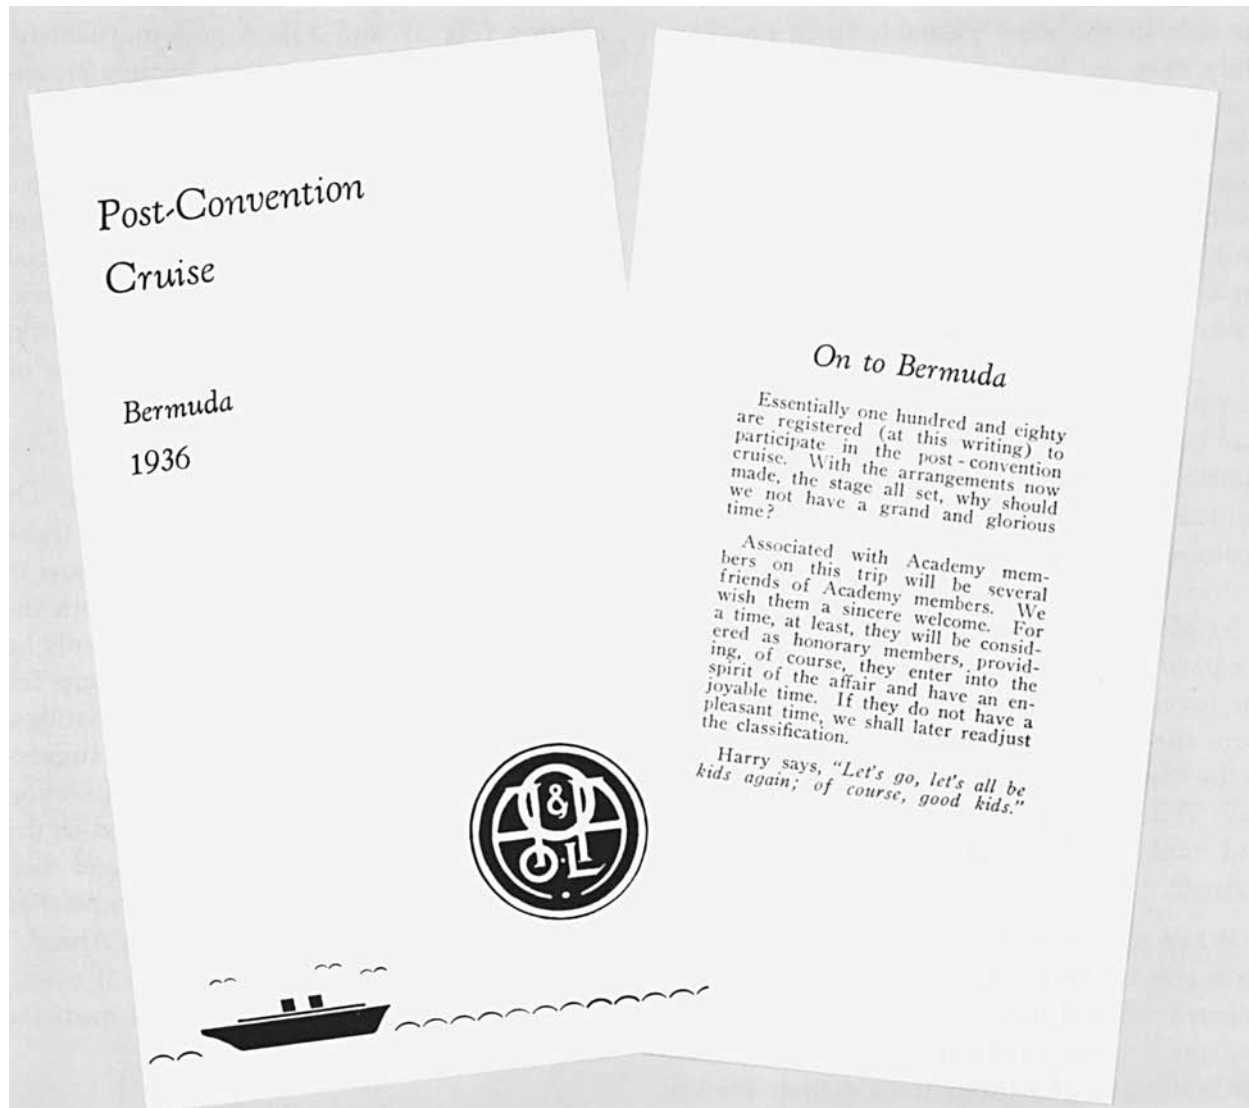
Post-Convention

Cruise

Bermuda

1936

O&O·L

On to Bermuda

Essentially one hundred and eighty are registered (at this writing) to participate in the post-convention cruise. With the arrangements now made, the stage all set, why should we not have a grand and glorious time?

Associated with Academy members on this trip will be several friends of Academy members. We wish them a sincere welcome. For a time, at least, they will be considered as honorary members, providing, of course, they enter into the spirit of the affair and have an enjoyable time. If they do not have a pleasant time, we shall later readjust the classification.

Harry says, "Let's go, let's all be kids again; of course, good kids."